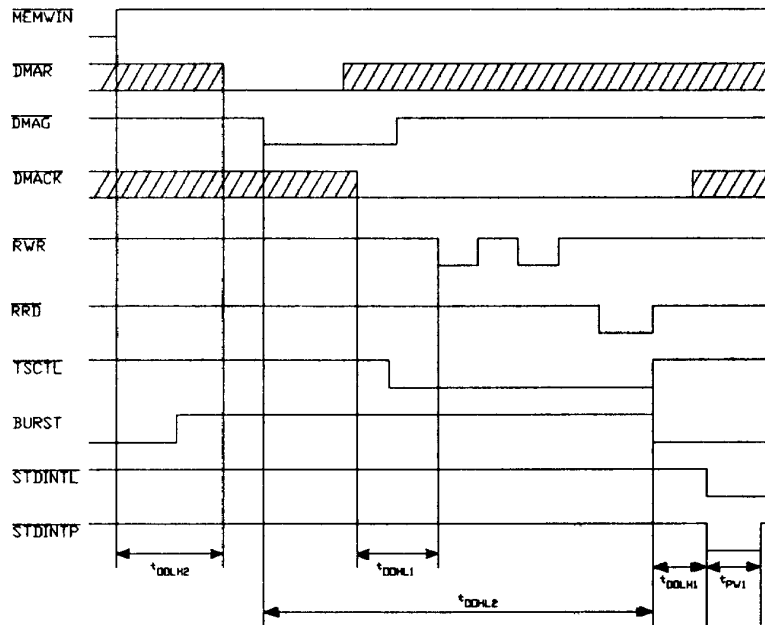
$\overline{MEMWIN}$

DMAR

$\overline{DMAG}$

DMACK

$\overline{RWR}$

$\overline{RRD}$

$\overline{TSCTL}$

BURST

$\overline{STDINTL}$

$\overline{STDINTP}$

$t_{DDLH2}$

$t_{DDHL1}$

$t_{DDHL2}$

$t_{DDLH1}$

$t_{PW1}$